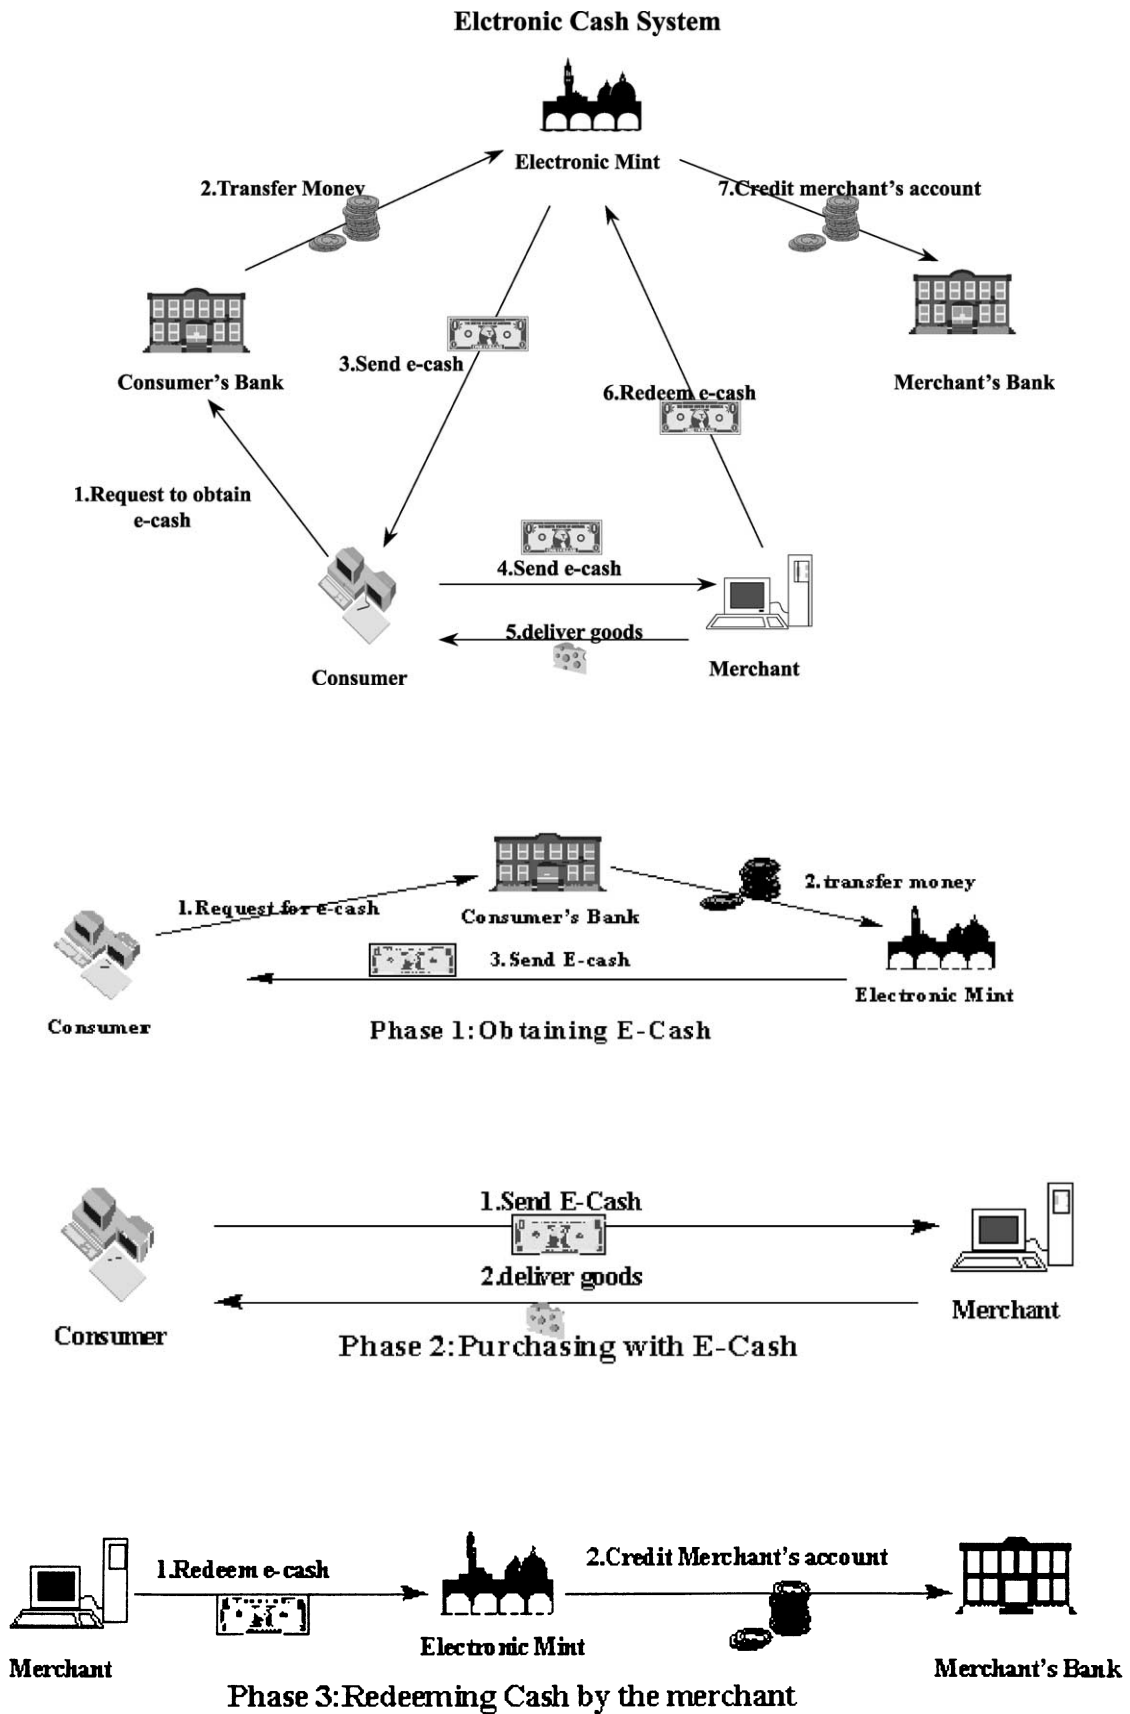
Elctronic Cash System

Electronic Mint

2.Transfer Money

7.Credit merchant's account

Consumer's Bank

3.Send e-cash

6.Redeem e-cash

Merchant's Bank

1.Request to obtain e-cash

4.Send e-cash

5.deliver goods

Consumer

Merchant

1.Request for e-cash

Consumer's Bank

2.transfer money

3.Send E-cash

Electronic Mint

Consumer

Phase 1:Obtaining E-Cash

1.Send E-Cash

2.deliver goods

Consumer

Merchant

Phase 2:Purchasing with E-Cash

1.Redeem e-cash

2.Credit Merchant's account

Electronic Mint

Merchant

Merchant's Bank

Phase 3:Redeeming Cash by the merchant